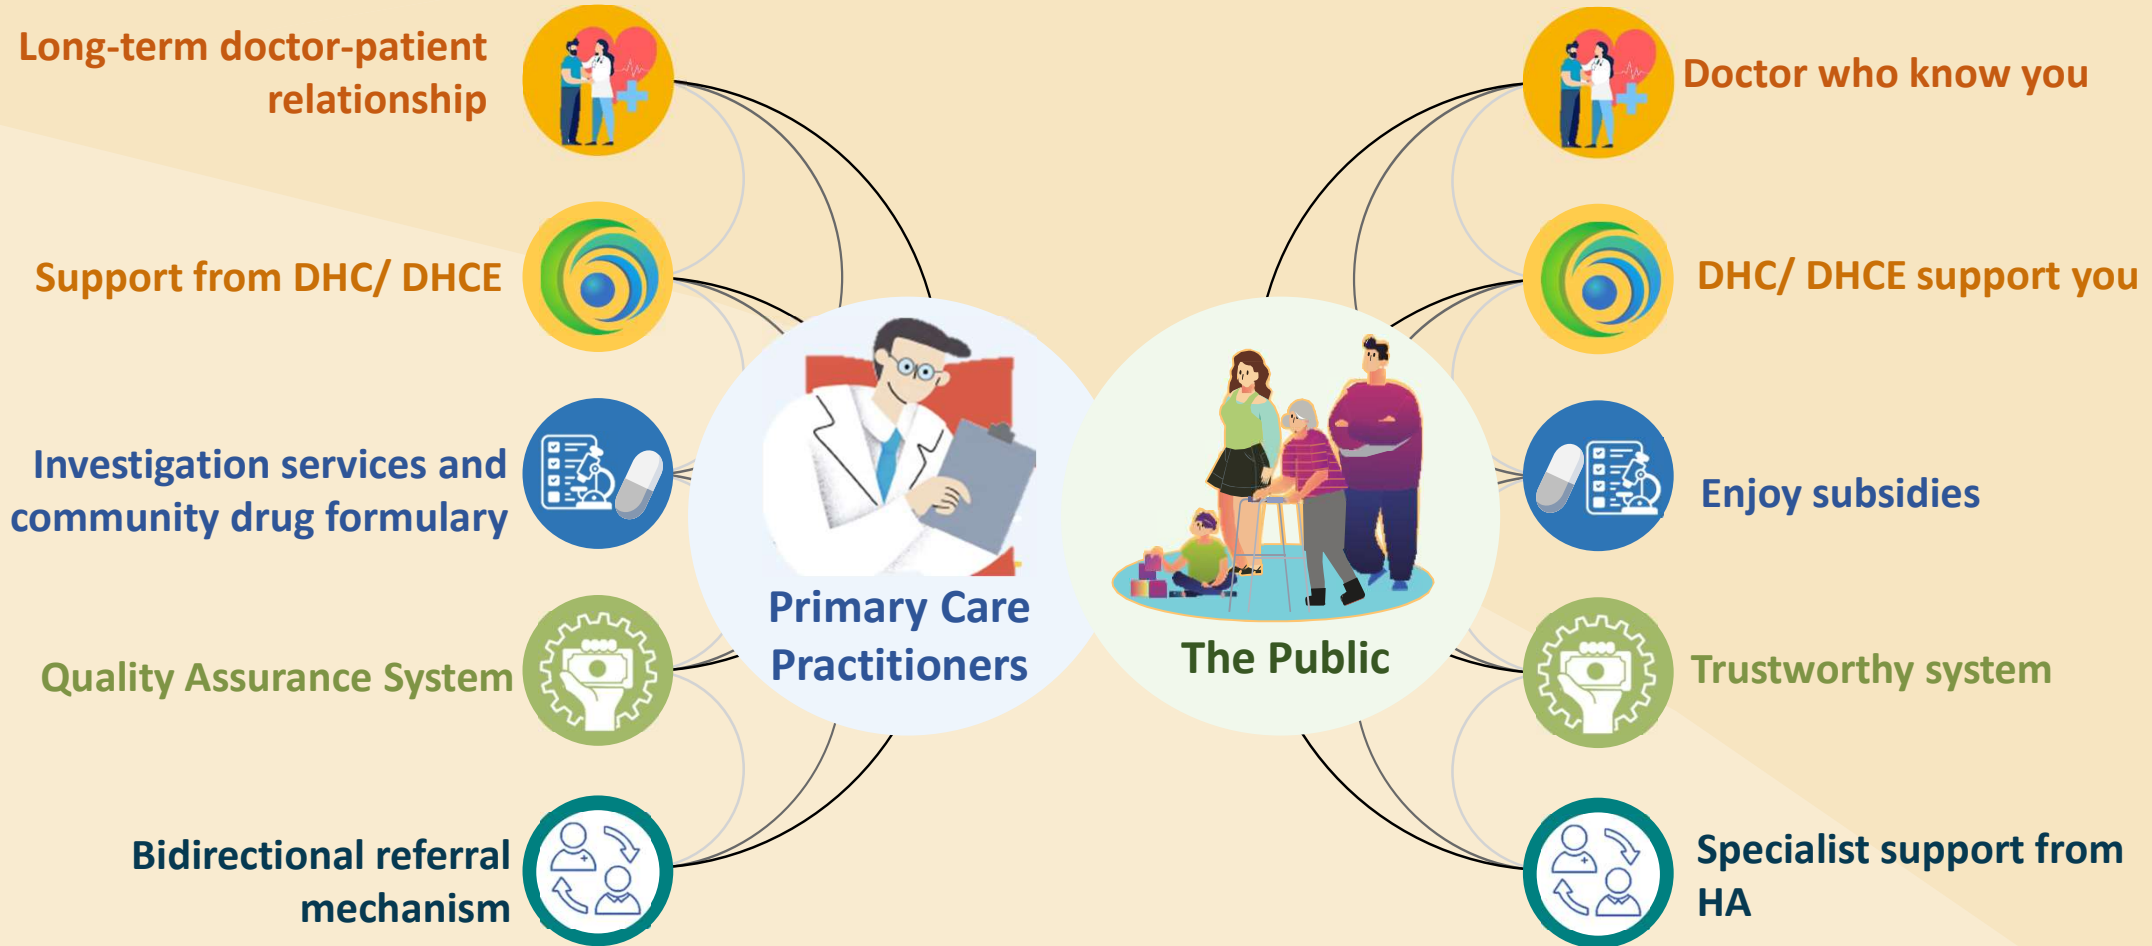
Long-term doctor-patient relationship

Support from DHC/ DHCE

Investigation services and community drug formulary

Quality Assurance System

Bidirectional referral mechanism

Primary Care Practitioners

The Public

Doctor who know you

DHC/ DHCE support you

Enjoy subsidies

Trustworthy system

Specialist support from HA